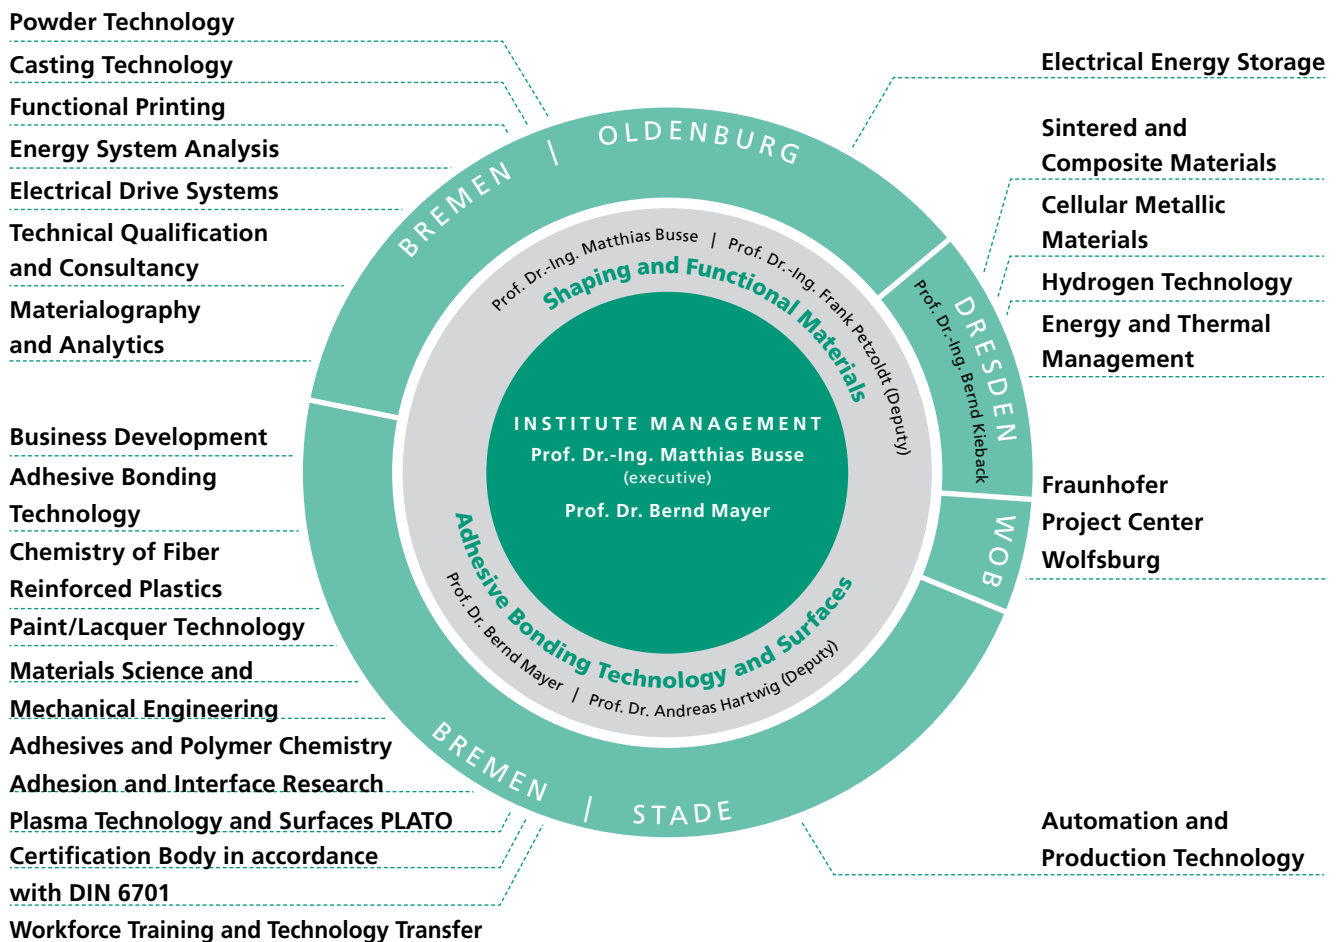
Powder Technology

Casting Technology

Functional Printing

Energy System Analysis

Electrical Drive Systems

Technical Qualification and Consultancy

Materialography and Analytics

Business Development

Adhesive Bonding Technology

Chemistry of Fiber Reinforced Plastics

Paint/Lacquer Technology

Materials Science and Mechanical Engineering

Adhesives and Polymer Chemistry

Adhesion and Interface Research

Plasma Technology and Surfaces PLATO

Certification Body in accordance with DIN 6701

Workforce Training and Technology Transfer

BREMEN | OLDENBURG

Prof. Dr.-Ing. Matthias Busse | Prof. Dr.-Ing. Frank Petzoldt (Deputy)

Shaping and Functional Materials

INSTITUTE MANAGEMENT

Prof. Dr.-Ing. Matthias Busse
(executive)

Prof. Dr. Bernd Mayer

Adhesive Bonding Technology and Surfaces

Prof. Dr. Bernd Mayer | Prof. Dr. Andreas Hartwig (Deputy)

BREMEN | STADE

DRESDEN

Prof. Dr.-Ing. Bernd Kieback

WOB

Electrical Energy Storage

Sintered and Composite Materials

Cellular Metallic Materials

Hydrogen Technology

Energy and Thermal Management

Fraunhofer Project Center Wolfsburg

Automation and Production Technology